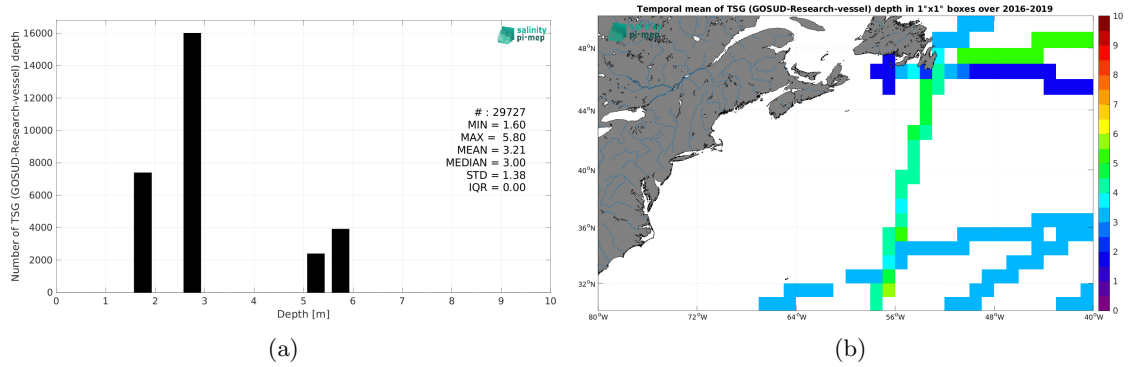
salinity pi-mep

Number of TSG (GOSUD-Research-vessel) depth

16000
14000
12000
10000
8000
6000
4000
2000
0

# : 29727
MIN = 1.60
MAX = 5.80
MEAN = 3.21
MEDIAN = 3.00
STD = 1.38
IQR = 0.00

0 1 2 3 4 5 6 7 8 9 10
Depth [m]

(a)

Temporal mean of TSG (GOSUD-Research-vessel) depth in 1°x1° boxes over 2016-2019

salinity pi-mep

48°N
44°N
40°N
36°N
32°N

80°W 72°W 64°W 56°W 48°W 40°W

10
9
8
7
6
5
4
3
2
1
0

(b)